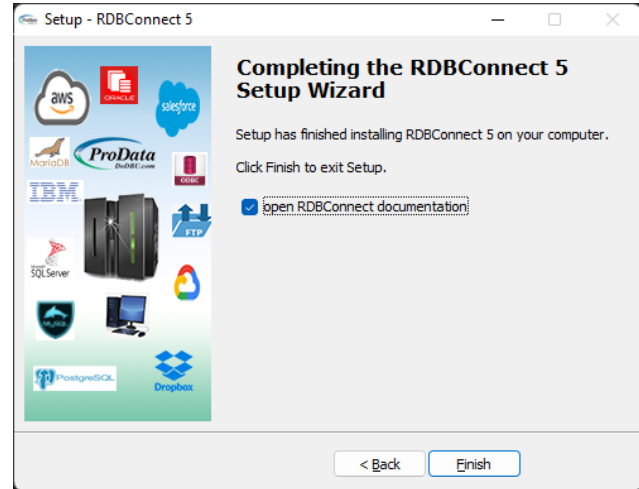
Setup - RDBConnect 5

aws
ORACLE
salesforce
MariaDB
ProData
DoDBC.com
ODBC
IBM
FTP
SQLServer
MySQL
PostgreSQL
Dropbox

Completing the RDBConnect 5 Setup Wizard

Setup has finished installing RDBConnect 5 on your computer.

Click Finish to exit Setup.

open RDBConnect documentation

< Back
Finish